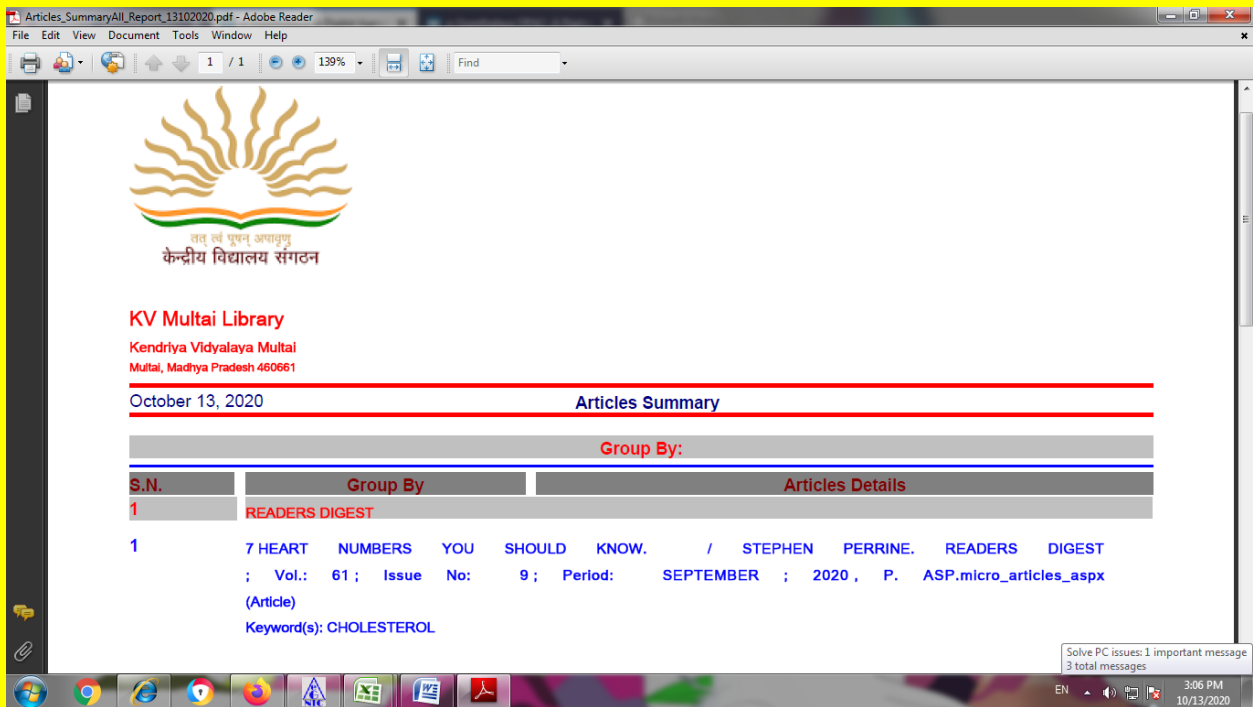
Articles_SummaryAll_Report_13102020.pdf - Adobe Reader

File Edit View Document Tools Window Help

1 / 1 139% Find

तत् त्वं पूषन् अपावृणु
केन्द्रीय विद्यालय संगठन

KV Multai Library

Kendriya Vidyalaya Multai

Multai, Madhya Pradesh 460661

October 13, 2020

Articles Summary

Group By:

| S.N. | Group By | Articles Details |
|---|---|---|
| 1 | READERS DIGEST | |
| 1 | 7 HEART NUMBERS YOU SHOULD KNOW. / STEPHEN PERRINE. READERS DIGEST ; Vol.: 61 ; Issue No: 9 ; Period: SEPTEMBER ; 2020 , P. ASP.micro_articles_aspx (Article) Keyword(s): CHOLESTEROL | |

Solve PC issues: 1 important message
3 total messages

EN

3:06 PM
10/13/2020